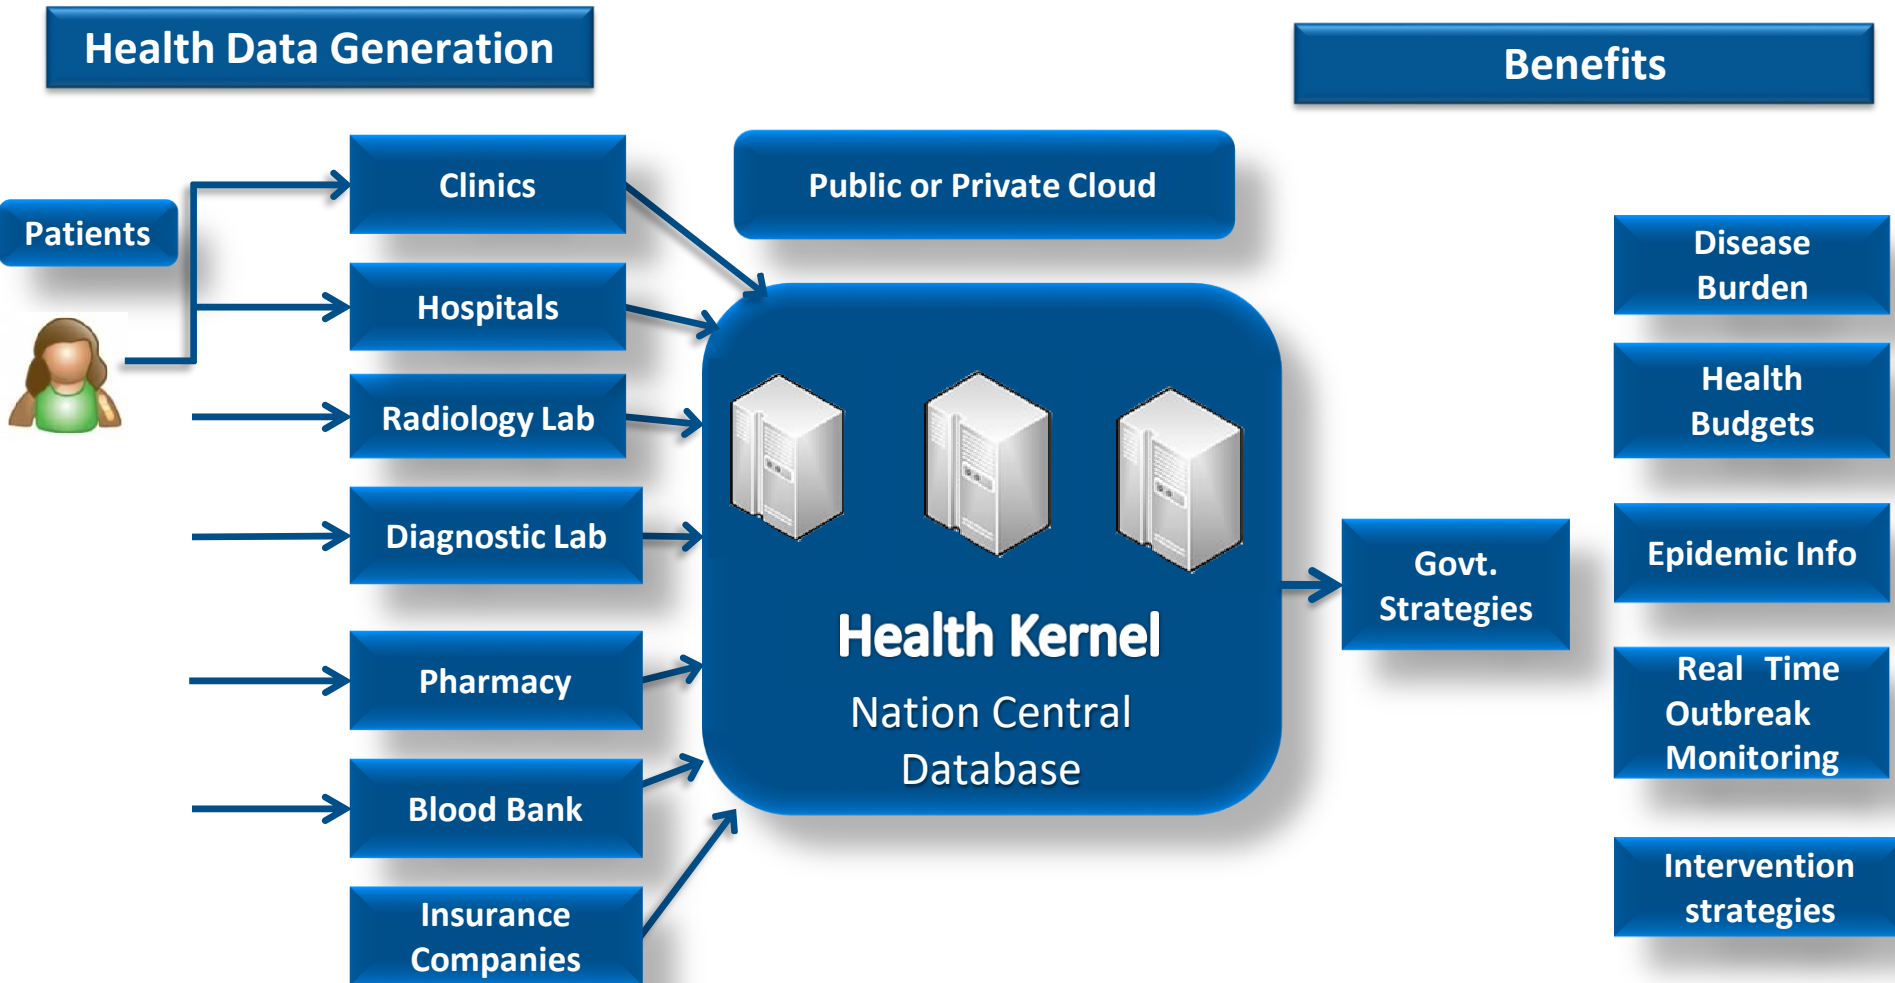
Health Data Generation

Benefits

Patients

Clinics

Hospitals

Radiology Lab

Diagnostic Lab

Pharmacy

Blood Bank

Insurance Companies

Public or Private Cloud

Health Kernel

Nation Central Database

Govt. Strategies

Disease Burden

Health Budgets

Epidemic Info

Real Time Outbreak Monitoring

Intervention strategies